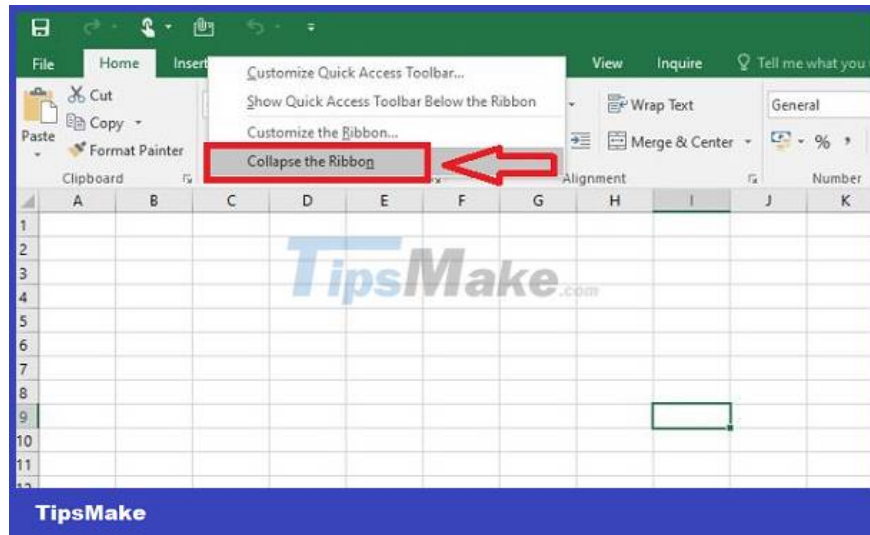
File Home Insert View Inquire Tell me what you

Customize Quick Access Toolbar...
Show Quick Access Toolbar Below the Ribbon
Customize the Ribbon...
Collapse the Ribbon

Cut
Copy
Paste
Format Painter
Clipboard

Wrap Text
Merge & Center
Alignment

General
% ,
Number

| | A | B | C | D | E | F | G | H | I | J | K |
|---|---|---|---|---|---|---|---|---|---|---|---|
| 1 | | | | | | | | | | | |
| 2 | | | | | | | | | | | |
| 3 | | | | | | | | | | | |
| 4 | | | | | | | | | | | |
| 5 | | | | | | | | | | | |
| 6 | | | | | | | | | | | |
| 7 | | | | | | | | | | | |
| 8 | | | | | | | | | | | |
| 9 | | | | | | | | | | | |
| 10 | | | | | | | | | | | |
| 11 | | | | | | | | | | | |

TipsMake.com

TipsMake